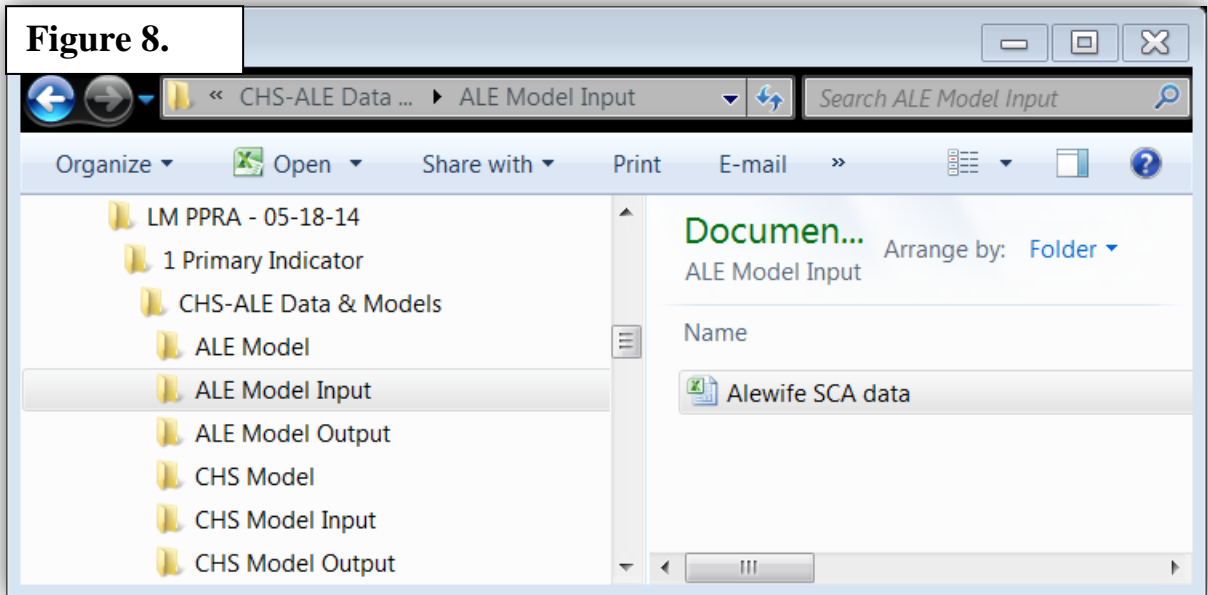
Figure 8.

« CHS-ALE Data ... ▸ ALE Model Input

Search ALE Model Input

Organize ▾ Open ▾ Share with ▾ Print E-mail »

LM PPRA - 05-18-14
1 Primary Indicator
CHS-ALE Data & Models
ALE Model
ALE Model Input
ALE Model Output
CHS Model
CHS Model Input
CHS Model Output

Documen...
ALE Model Input

Arrange by: Folder ▾

Name

Alewife SCA data